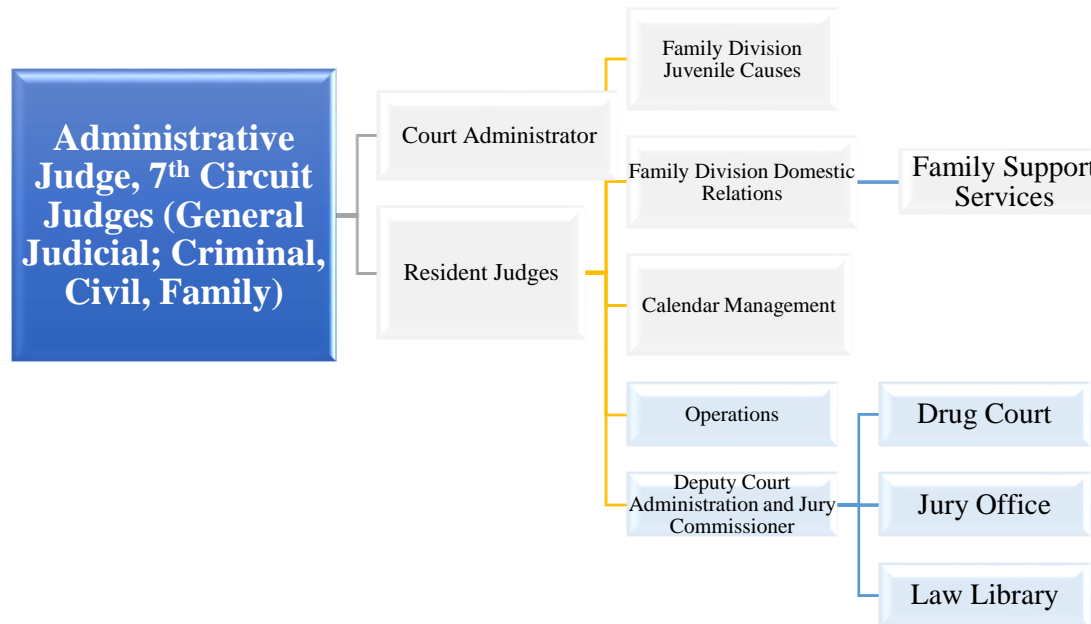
Administrative Judge, 7$^{th}$ Circuit Judges (General Judicial; Criminal, Civil, Family)

Court Administrator

Resident Judges

Family Division Juvenile Causes

Family Division Domestic Relations

Family Support Services

Calendar Management

Operations

Deputy Court Administration and Jury Commissioner

Drug Court

Jury Office

Law Library